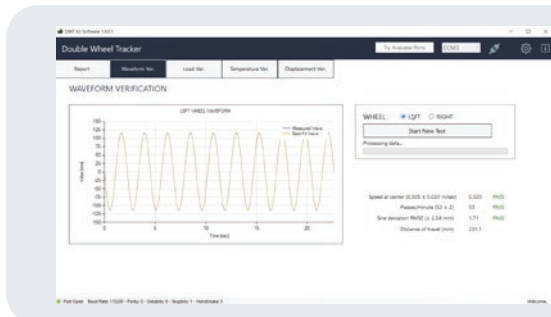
DWT IO Software 1.0.0.1

Double Wheel Tracker

Try Available Ports COM3

Report | Waveform Ver. | Load Ver. | Temperature Ver. | Displacement Ver.

WAVEFORM VERIFICATION

LEFT WHEEL WAVEFORM

Measured Wave
Best Fit Wave

150
125
100
75
50
25
0
-25
-50
-75
-100
-125
-150

Value [mm]

0 5 10 15 20

Time [sec]

WHEEL: LEFT RIGHT

Start New Test

Processing data...

| | | |
|---|---|---|
| Speed at center (0.305 ± 0.020 m/sec) | 0.320 | PASS |
| Passes/Minute (52 ± 2) | 53 | PASS |
| Sine deviation RMSE (≤ 2.54 mm) | 1.71 | PASS |
| Distance of travel (mm) | 231.1 | |

Port Open - Baud Rate 115200 - Parity 0 - Databits 8 - Stopbits 1 - Handshake 0

Welcome